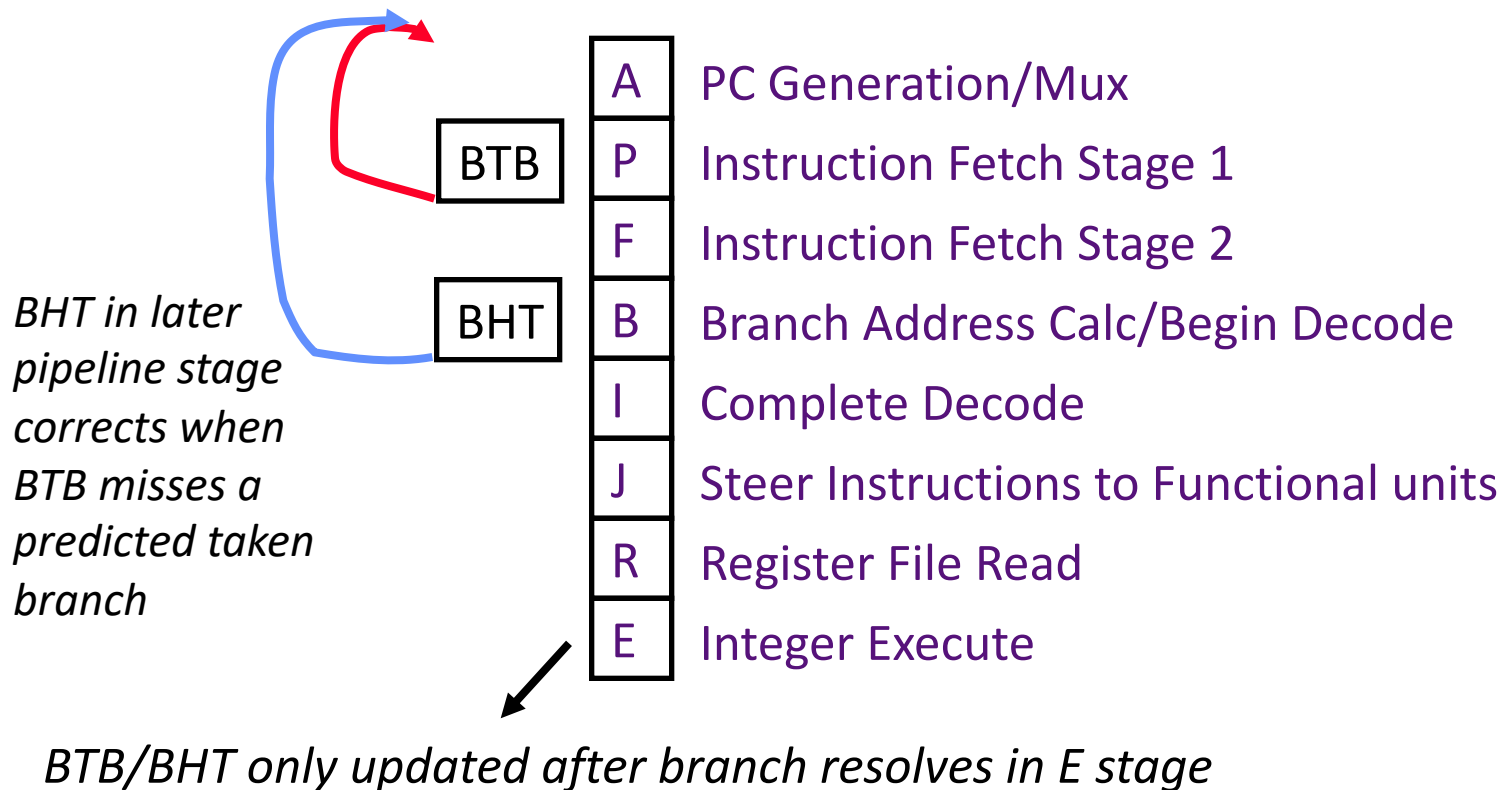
A PC Generation/Mux

BTB P Instruction Fetch Stage 1

F Instruction Fetch Stage 2

BHT B Branch Address Calc/Begin Decode

I Complete Decode

J Steer Instructions to Functional units

R Register File Read

E Integer Execute

BHT in later pipeline stage corrects when BTB misses a predicted taken branch

BTB/BHT only updated after branch resolves in E stage